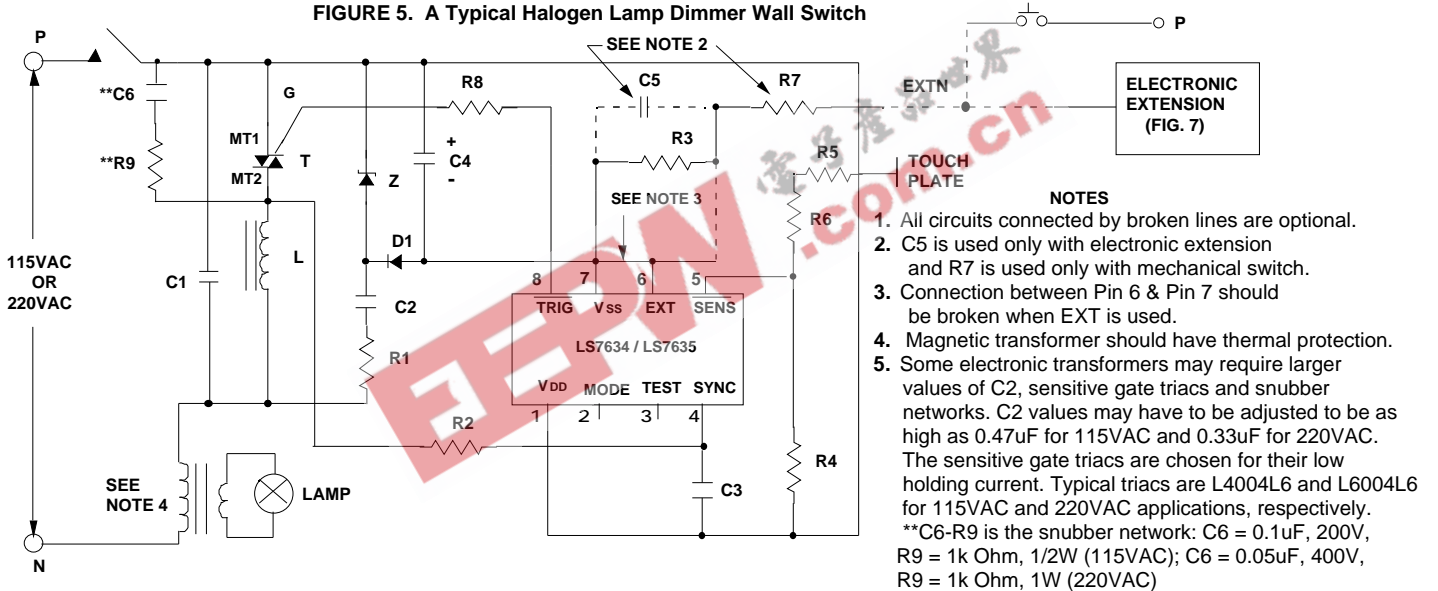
FIGURE 5. A Typical Halogen Lamp Dimmer Wall Switch

P

SEE NOTE 2

P

**C6

G

R8

C5

R7

EXTN

ELECTRONIC EXTENSION (FIG. 7)

MT1

+

R3

**R9

T

C4

MT2

Z

-

R5

TOUCH PLATE

SEE NOTE 3

R6

NOTES

1. All circuits connected by broken lines are optional.

2. C5 is used only with electronic extension and R7 is used only with mechanical switch.

3. Connection between Pin 6 & Pin 7 should be broken when EXT is used.

4. Magnetic transformer should have thermal protection.

5. Some electronic transformers may require larger values of C2, sensitive gate triacs and snubber networks. C2 values may have to be adjusted to be as high as 0.47uF for 115VAC and 0.33uF for 220VAC. The sensitive gate triacs are chosen for their low holding current. Typical triacs are L4004L6 and L6004L6 for 115VAC and 220VAC applications, respectively. **C6-R9 is the snubber network: C6 = 0.1uF, 200V, R9 = 1k Ohm, 1/2W (115VAC); C6 = 0.05uF, 400V, R9 = 1k Ohm, 1W (220VAC)

D1

L

115VAC OR 220VAC

C1

8 7 6 5

TRIG VSS EXT SENS

C2

LS7634 / LS7635

R1

VDD MODE TEST SYNC

1 2 3 4

R2

R4

SEE NOTE 4

LAMP

C3

N